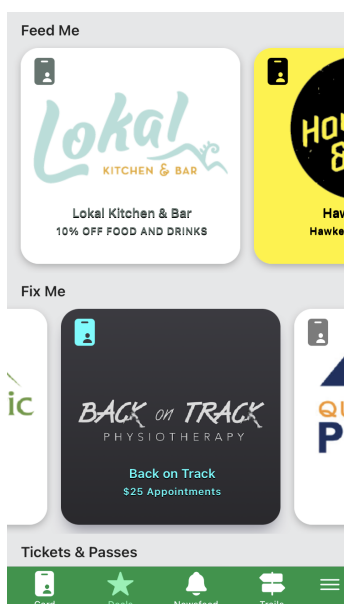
Feed Me

Lokal
KITCHEN & BAR

Lokal Kitchen & Bar
10% OFF FOOD AND DRINKS

Hov
&

Haw
Hawke

Fix Me

ic

BACK ON TRACK
PHYSIOTHERAPY

Back on Track
$25 Appointments

Q
P

Tickets & Passes

Card
Deals
Newsfeed
Trails